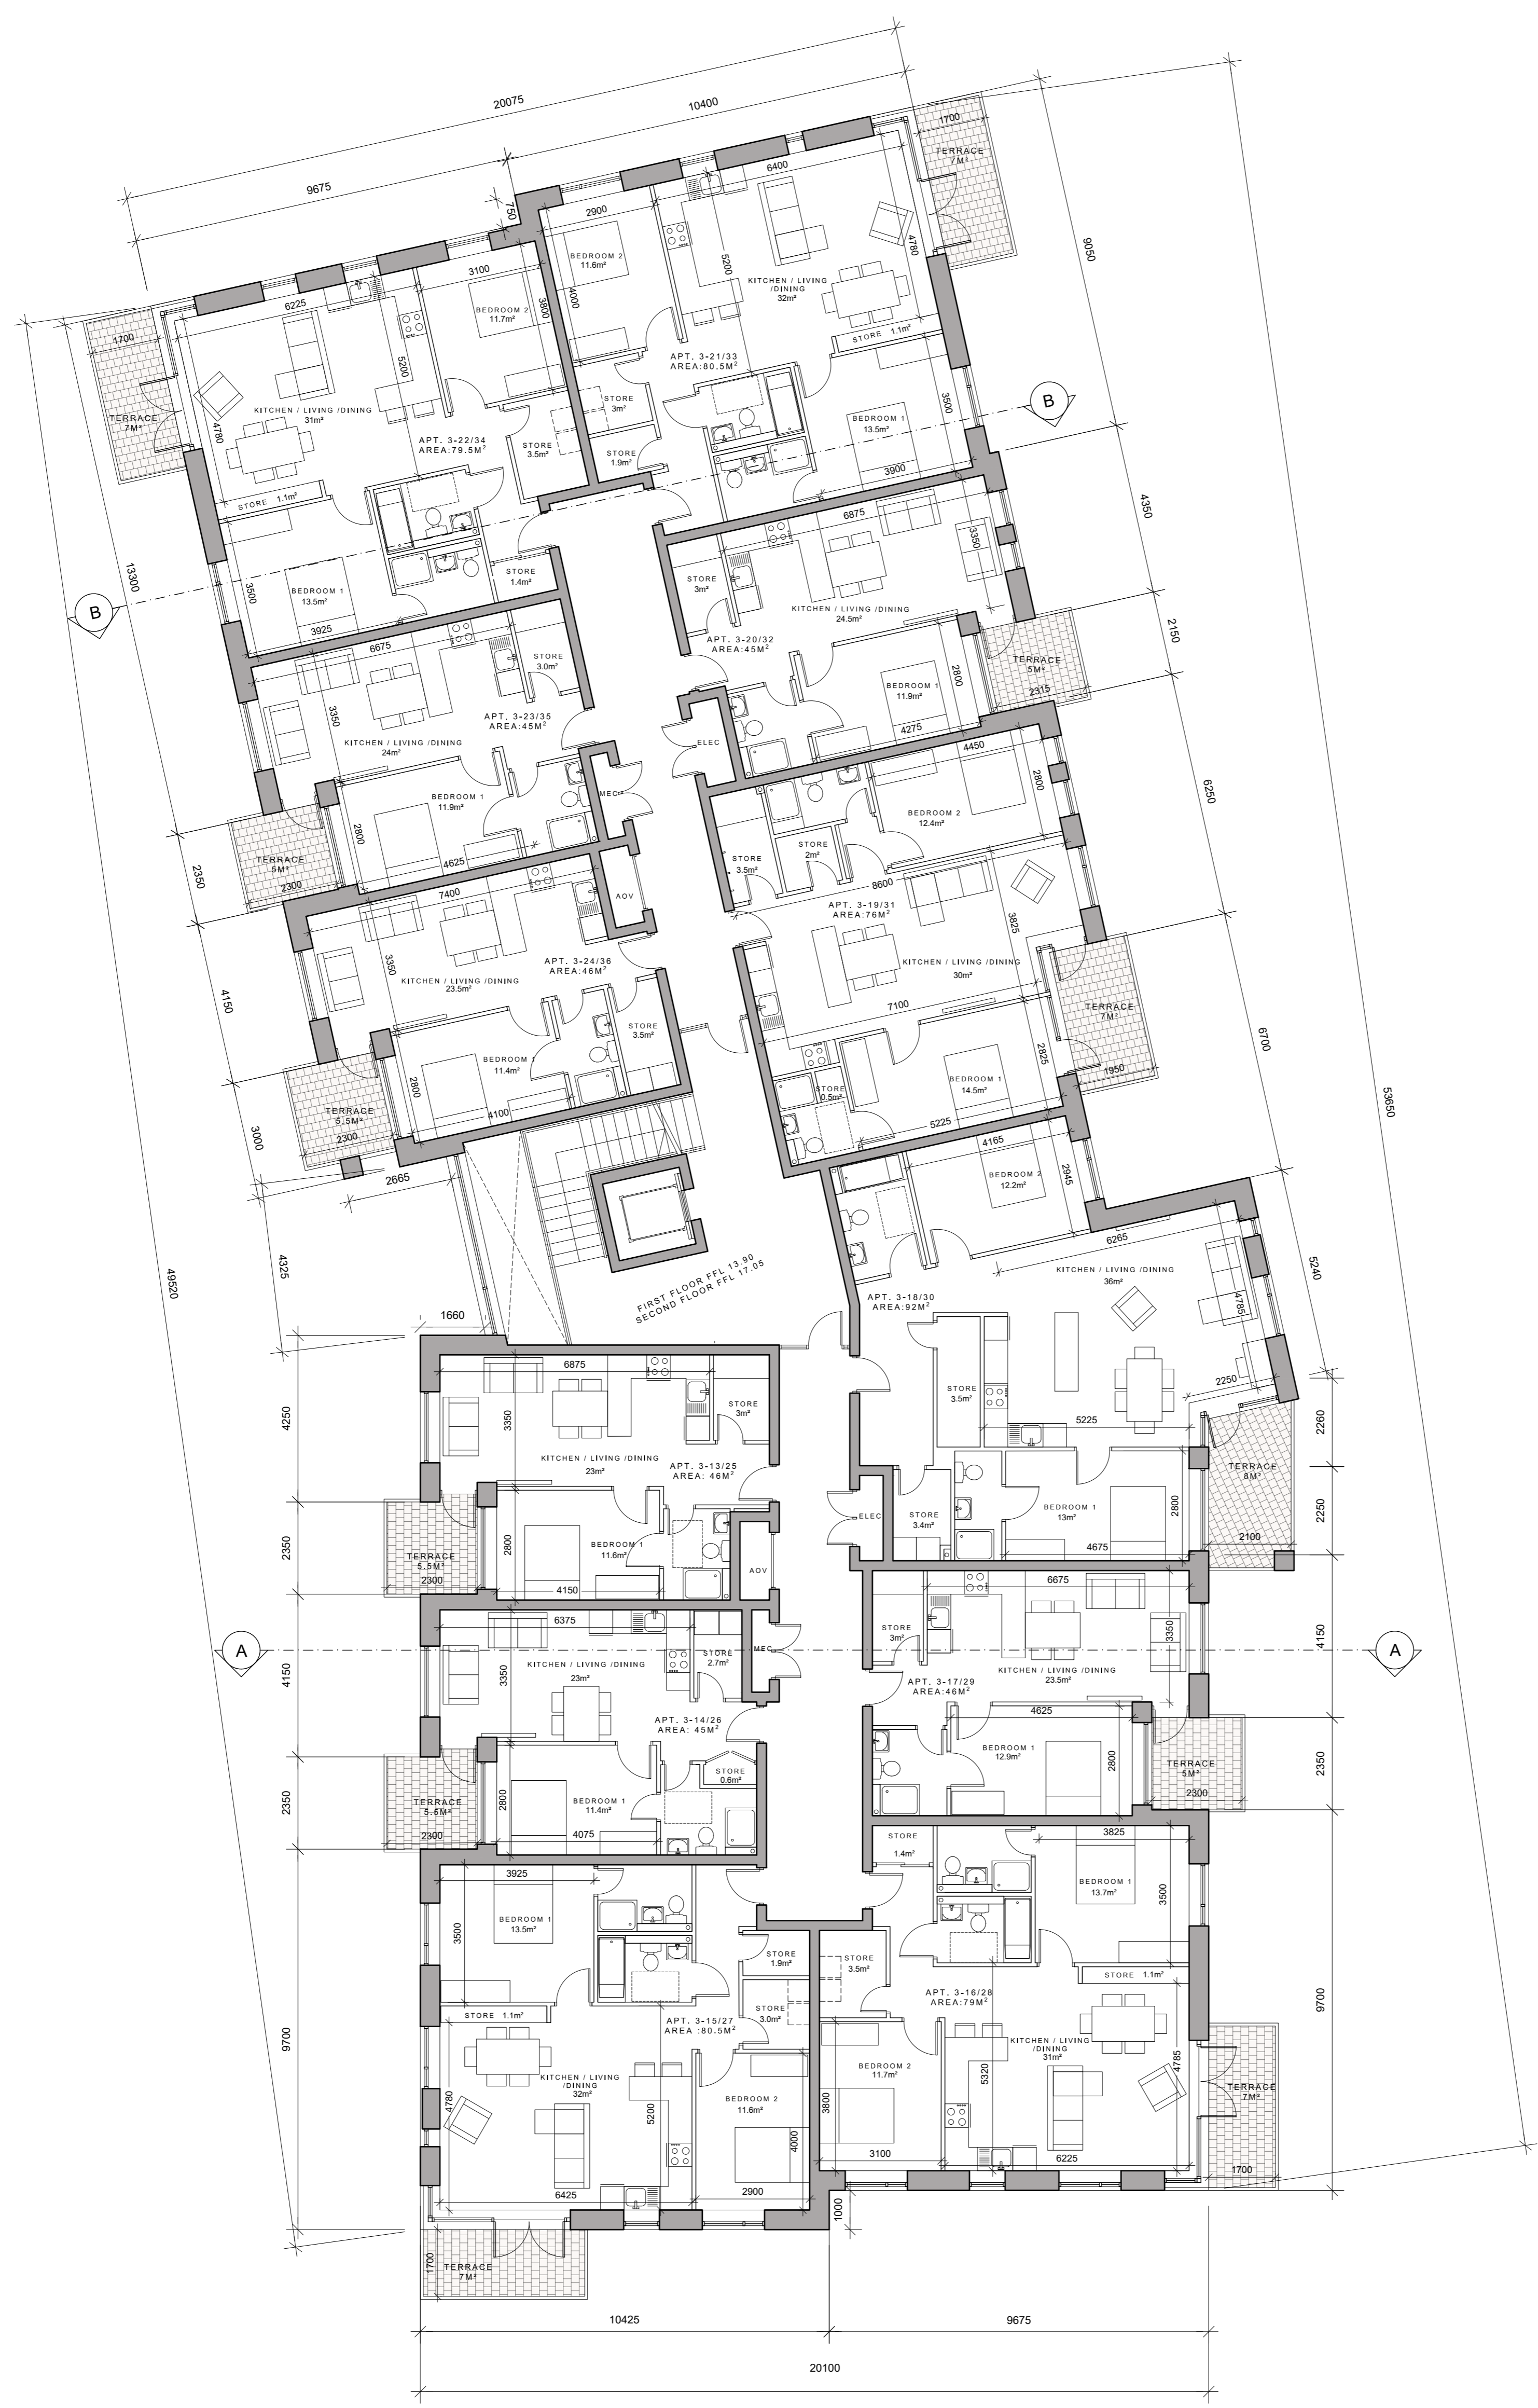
20075
10400
9675
6400
1700
TERRACE
7M²
750
2900
BEDROOM 2
11.6m²
5200
KITCHEN / LIVING /DINING
32m²
4780
9050
3100
BEDROOM 2
11.7m²
3800
4000
6225
1700
TERRACE
7M²
5200
KITCHEN / LIVING /DINING
31m²
4780
STORE 1.1m³
APT. 3-21/33
AREA:80.5M²
STORE
3m²
STORE
3.5m²
STORE
1.9m²
BEDROOM 1
13.5m²
3500
3900
B
APT. 3-22/34
AREA:79.5M²
STORE 1.1m³
4350
6875
STORE
1.4m²
BEDROOM 1
13.5m²
3500
3925
B
13300
STORE
3m²
KITCHEN / LIVING /DINING
24.5m²
3350
APT. 3-20/32
AREA:45M²
2150
TERRACE
5M²
2315
BEDROOM 1
11.9m²
2800
4275
6675
STORE
3.0m²
3350
APT. 3-23/35
AREA:45M²
KITCHEN / LIVING /DINING
24m²
ELEC
MEC
BEDROOM 1
11.9m²
2800
4625
TERRACE
5M²
2300
2350
4450
BEDROOM 2
12.4m²
2800
6250
STORE
3.5m²
STORE
2m²
8600
7400
AOV
APT. 3-19/31
AREA:76M²
3825
KITCHEN / LIVING /DINING
30m²
3350
APT. 3-24/36
AREA:46M²
KITCHEN / LIVING /DINING
23.5m²
4150
STORE
3.5m²
TERRACE
7M²
7100
BEDROOM 1
11.4m²
2800
4100
TERRACE
5.5M²
2300
3000
2665
STORE
0.5m²
BEDROOM 1
14.5m²
2825
1950
6700
5225
4165
BEDROOM 2
12.2m²
2945
53650
6265
KITCHEN / LIVING /DINING
36m²
4785
5240
FIRST FLOOR FFL 13.90
SECOND FLOOR FFL 17.05
APT. 3-18/30
AREA:92M²
4325
49520
1660
6875
STORE
3m²
3350
KITCHEN / LIVING /DINING
23m²
APT. 3-13/25
AREA: 46M²
4250
STORE
3.5m²
5225
2250
2260
TERRACE
8M²
2100
2250
ELEC
STORE
3.4m²
BEDROOM 1
13m²
2800
4675
TERRACE
5.5M²
2300
2350
2800
BEDROOM 1
11.6m²
4150
AOV
6375
STORE
2.7m²
MEC
3350
KITCHEN / LIVING /DINING
23m²
APT. 3-14/26
AREA: 45M²
A
4150
6675
STORE
3m²
3350
KITCHEN / LIVING /DINING
23.5m²
APT. 3-17/29
AREA:46M²
4625
A
4150
BEDROOM 1
12.9m²
2800
TERRACE
5M²
2300
2350
STORE
0.6m²
TERRACE
5.5M²
2300
2350
2800
BEDROOM 1
11.4m²
4075
STORE
1.4m²
3825
BEDROOM 1
13.7m²
3500
3925
BEDROOM 1
13.5m²
3500
STORE
1.9m²
STORE
3.5m²
STORE 1.1m³
APT. 3-16/28
AREA:79M²
STORE 1.1m³
STORE
3.0m²
APT. 3-15/27
AREA :80.5M²
9700
9700
KITCHEN / LIVING /DINING
32m²
4780
5200
BEDROOM 2
11.6m²
4000
BEDROOM 2
11.7m²
3800
3100
KITCHEN / LIVING /DINING
31m²
5320
4785
TERRACE
7M²
1700
6225
6425
2900
1000
1700
TERRACE
7M²
10425
9675
20100